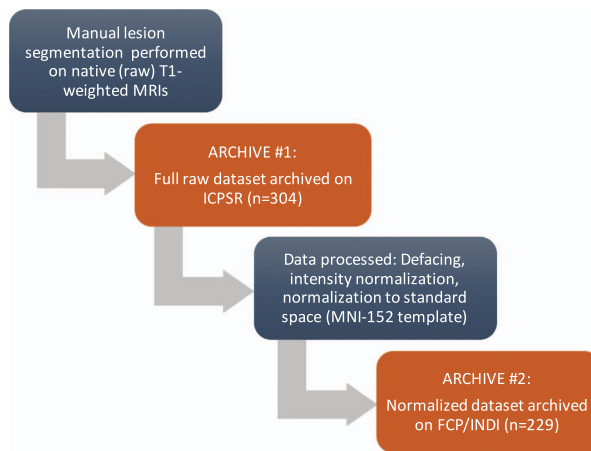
Manual lesion segmentation performed on native (raw) T1-weighted MRIs

ARCHIVE #1:

Full raw dataset archived on ICPSR (n=304)

Data processed: Defacing, intensity normalization, normalization to standard space (MNI-152 template)

ARCHIVE #2:

Normalized dataset archived on FCP/INDI (n=229)